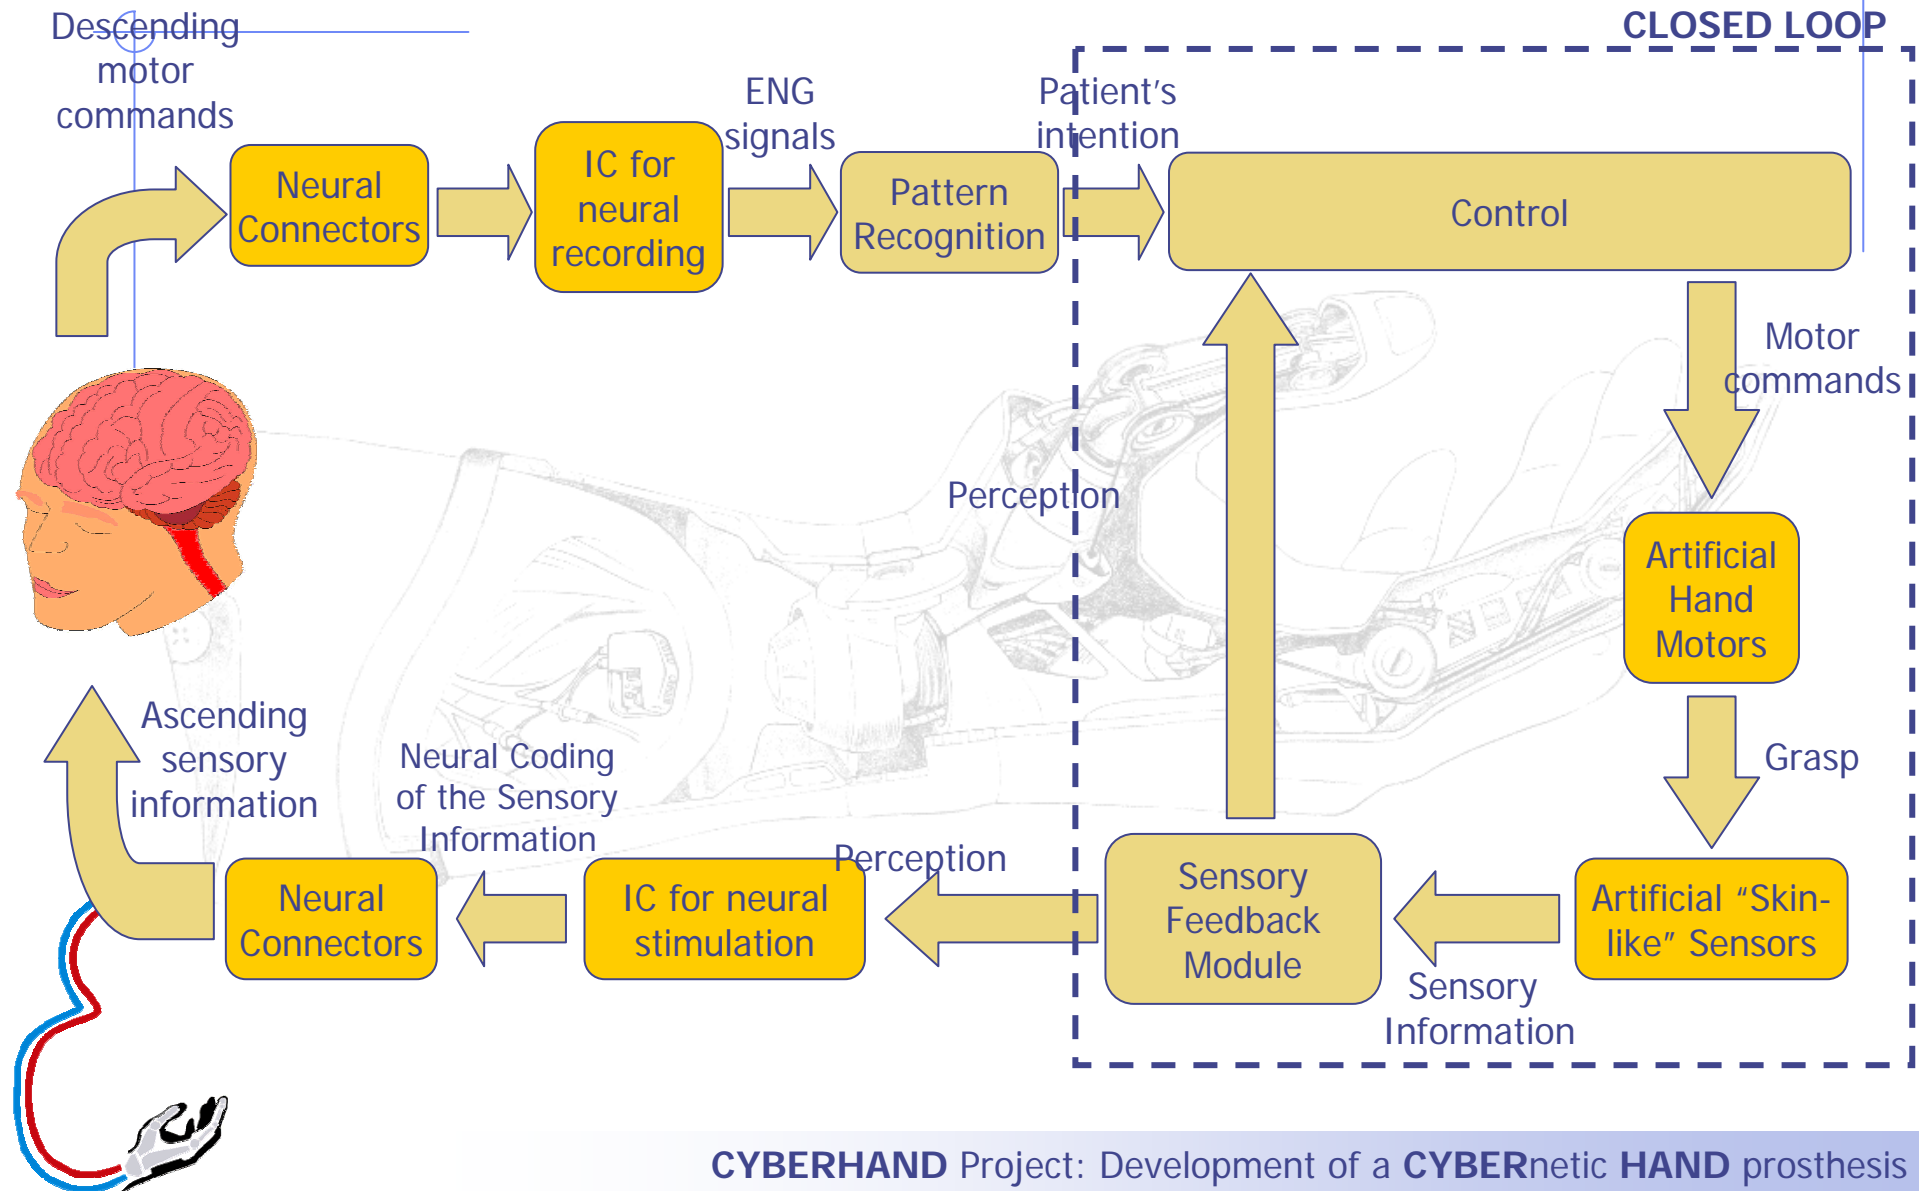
Descending motor commands

CLOSED LOOP

Neural Connectors

IC for neural recording

ENG signals

Pattern Recognition

Patient's intention

Control

Motor commands

Perception

Artificial Hand Motors

Grasp

Ascending sensory information

Neural Coding of the Sensory Information

Perception

Neural Connectors

IC for neural stimulation

Sensory Feedback Module

Artificial "Skin-like" Sensors

Sensory Information

**CYBERHAND** Project: Development of a **CYBER**netic **HAND** prosthesis